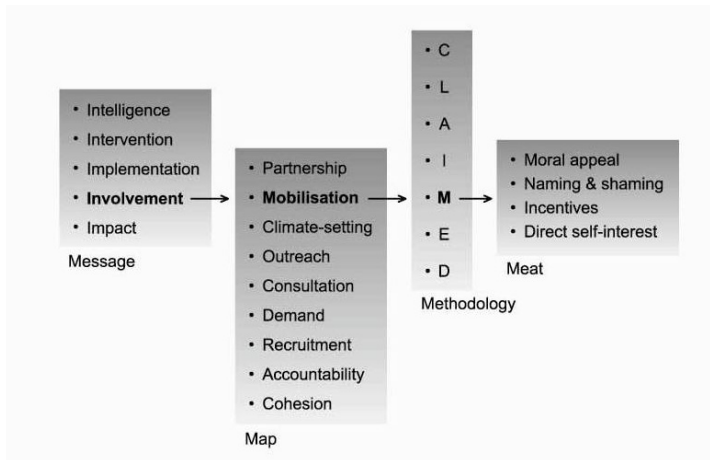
• Intelligence
• Intervention
• Implementation
• **Involvement**
• Impact

Message

• Partnership
• **Mobilisation**
• Climate-setting
• Outreach
• Consultation
• Demand
• Recruitment
• Accountability
• Cohesion

Map

• C
• L
• A
• I
• **M**
• E
• D

Methodology

• Moral appeal
• Naming & shaming
• Incentives
• Direct self-interest

Meat